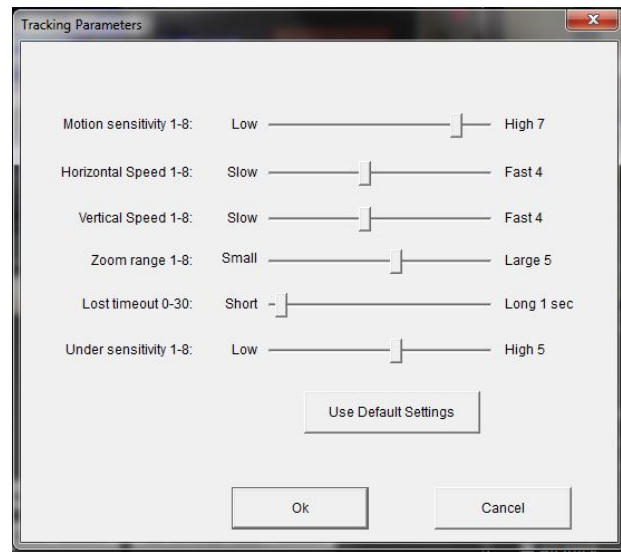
Tracking Parameters

Motion sensitivity 1-8: Low High 7

Horizontal Speed 1-8: Slow Fast 4

Vertical Speed 1-8: Slow Fast 4

Zoom range 1-8: Small Large 5

Lost timeout 0-30: Short Long 1 sec

Under sensitivity 1-8: Low High 5

Use Default Settings

Ok

Cancel